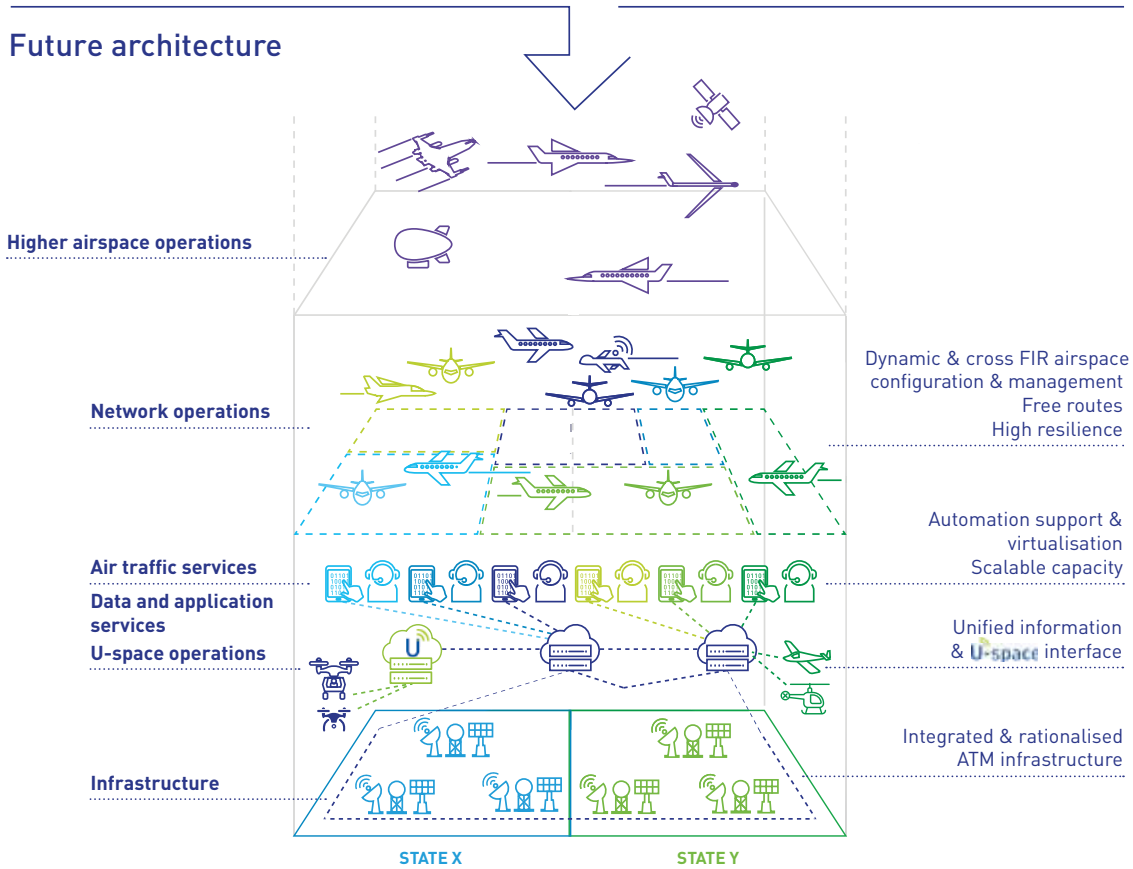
Future architecture

Higher airspace operations

Network operations

Air traffic services

Data and application services

U-space operations

Infrastructure

U

Dynamic & cross FIR airspace configuration & management
Free routes
High resilience

Automation support & virtualisation
Scalable capacity

Unified information & U-space interface

Integrated & rationalised ATM infrastructure

STATE X

STATE Y